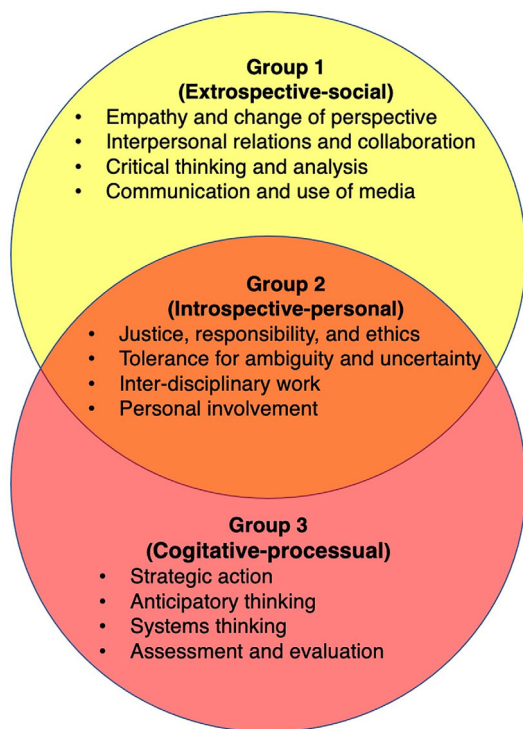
Group 1
(Extrospective-social)

- Empathy and change of perspective
- Interpersonal relations and collaboration
- Critical thinking and analysis
- Communication and use of media

Group 2
(Introspective-personal)

- Justice, responsibility, and ethics
- Tolerance for ambiguity and uncertainty
- Inter-disciplinary work
- Personal involvement

Group 3
(Cogitative-processual)

- Strategic action
- Anticipatory thinking
- Systems thinking
- Assessment and evaluation